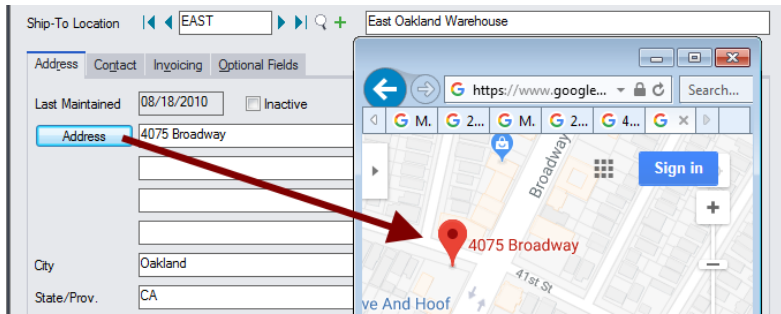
Ship-To Location EAST East Oakland Warehouse

Address Contact Invoicing Optional Fields

Last Maintained 08/18/2010 Inactive

Address 4075 Broadway

City Oakland

State/Prov. CA

https://www.google... Search...

G M. G 2... G M. G 2... G 4...

Sign in

Broadway

4075 Broadway

41st St

ve And Hoof